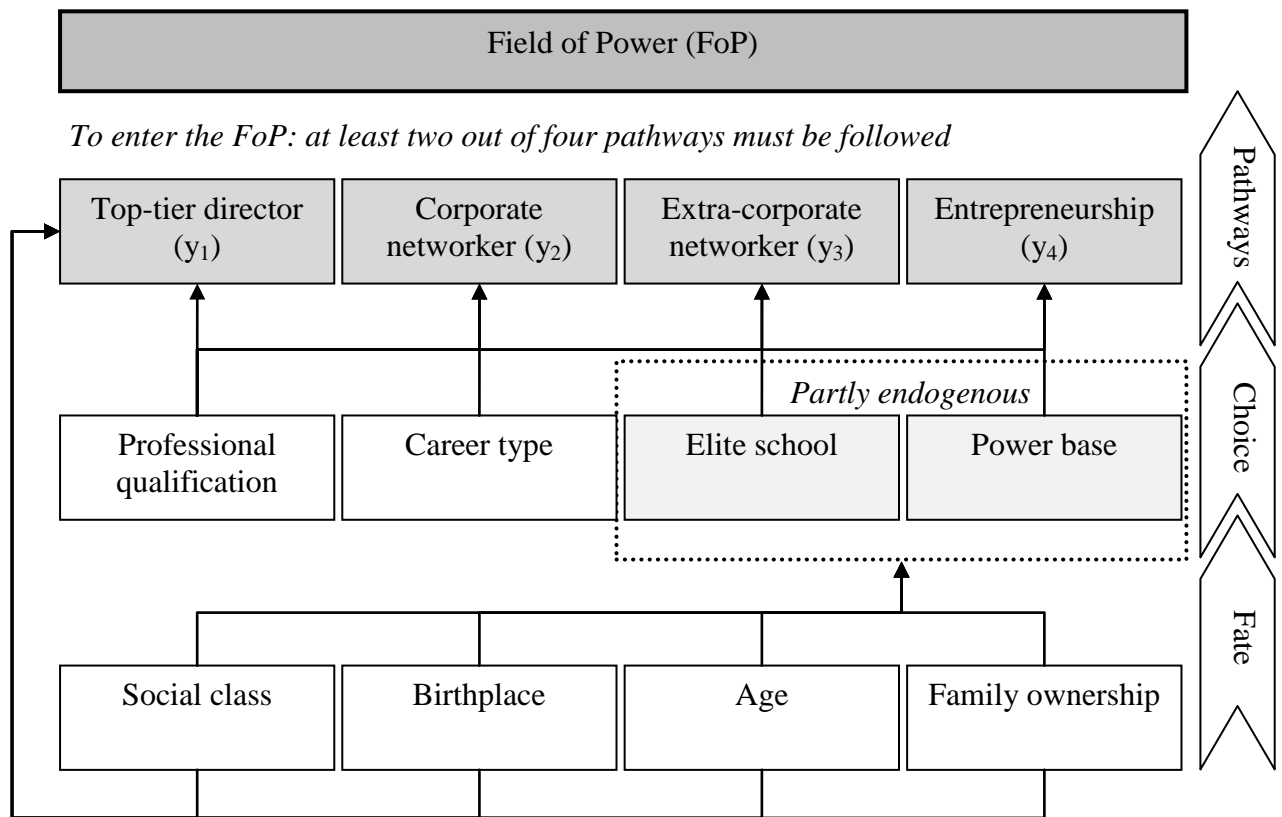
Field of Power (FoP)

To enter the FoP: at least two out of four pathways must be followed

Top-tier director ($y_1$)

Corporate networker ($y_2$)

Extra-corporate networker ($y_3$)

Entrepreneurship ($y_4$)

Partly endogenous

Professional qualification

Career type

Elite school

Power base

Social class

Birthplace

Age

Family ownership

Pathways

Choice

Fate